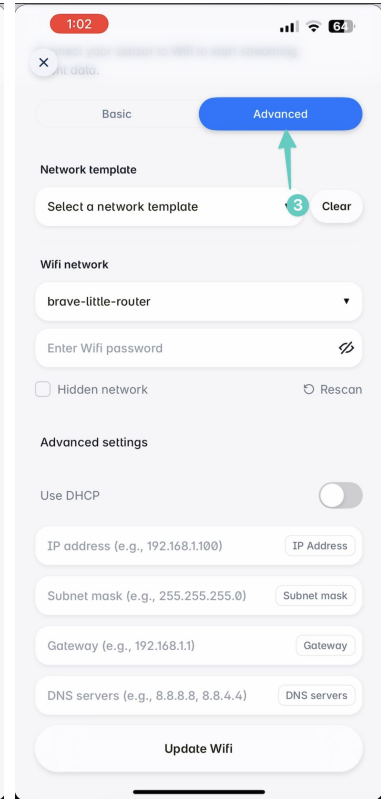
1:02

64

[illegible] your sensor to Wifi to start streaming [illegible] data.

Basic

Advanced

Network template

Select a network template

3

Clear

Wifi network

brave-little-router

Enter Wifi password

Hidden network

Rescan

Advanced settings

Use DHCP

IP address (e.g., 192.168.1.100)

IP Address

Subnet mask (e.g., 255.255.255.0)

Subnet mask

Gateway (e.g., 192.168.1.1)

Gateway

DNS servers (e.g., 8.8.8.8, 8.8.4.4)

DNS servers

Update Wifi